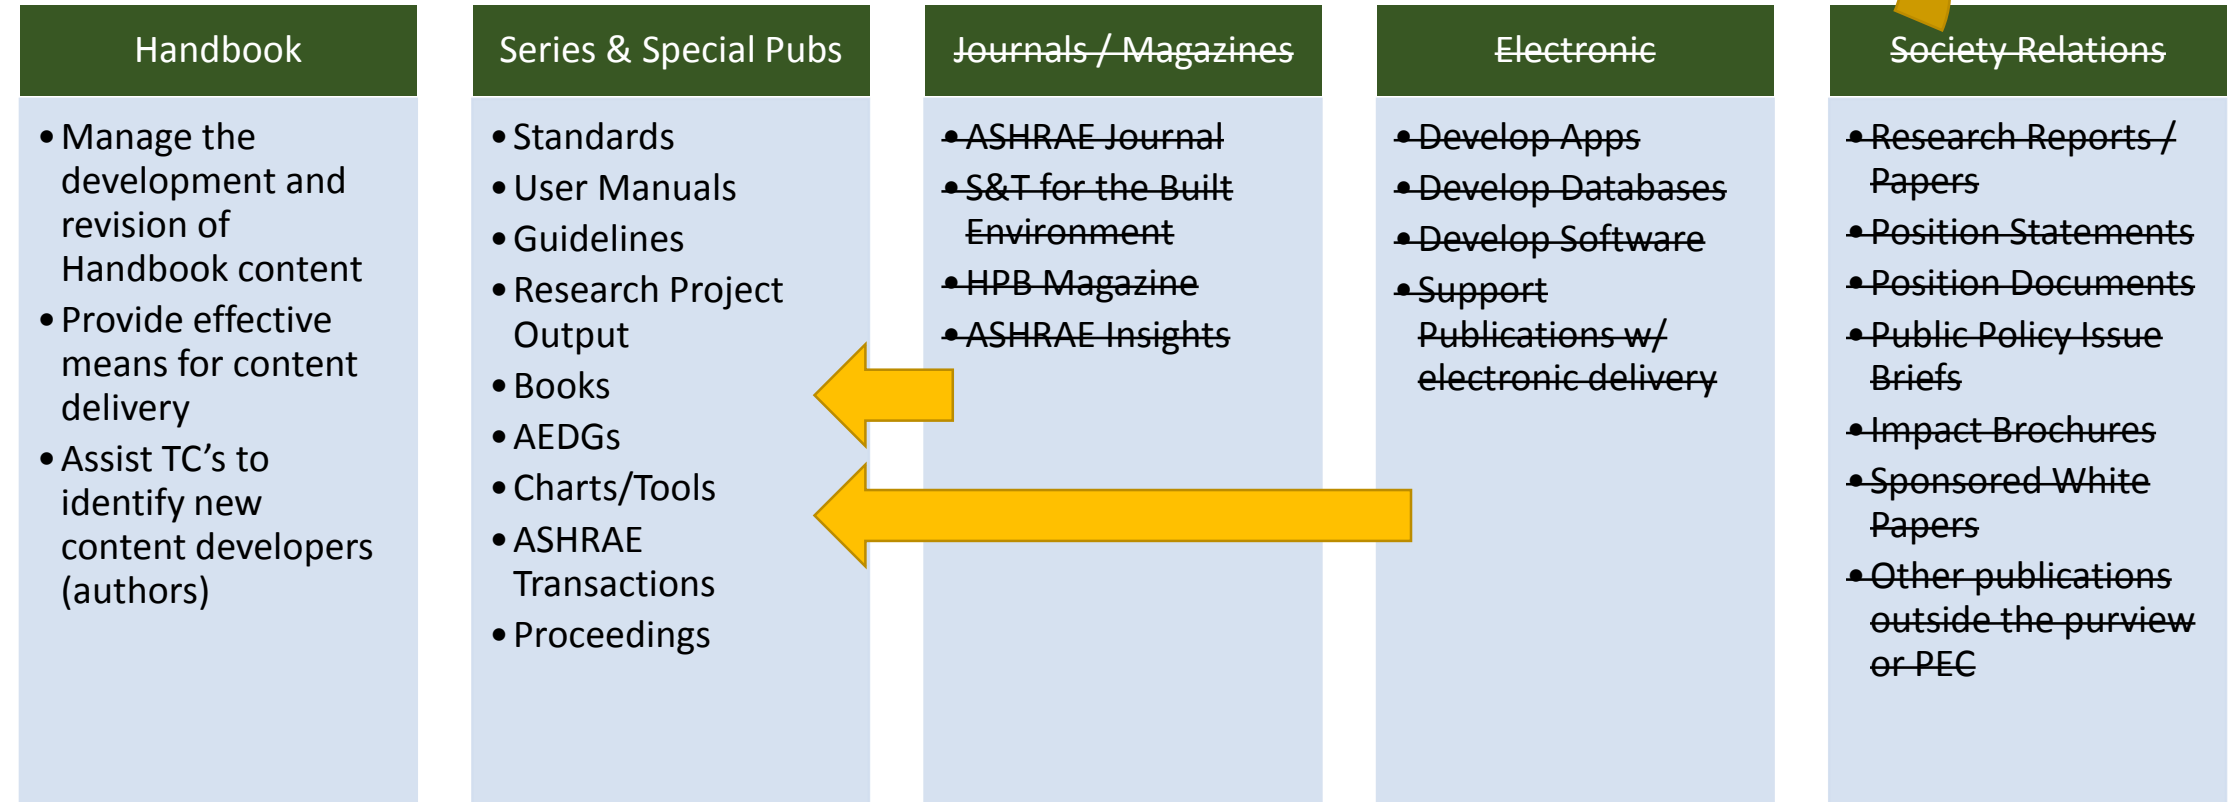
Handbook

- Manage the development and revision of Handbook content
- Provide effective means for content delivery
- Assist TC's to identify new content developers (authors)

Series & Special Pubs

- Standards
- User Manuals
- Guidelines
- Research Project Output
- Books
- AEDGs
- Charts/Tools
- ASHRAE Transactions
- Proceedings

~~Journals / Magazines~~

- ~~ASHRAE Journal~~
- ~~S&T for the Built Environment~~
- ~~HPB Magazine~~
- ~~ASHRAE Insights~~

~~Electronic~~

- ~~Develop Apps~~
- ~~Develop Databases~~
- ~~Develop Software~~
- ~~Support Publications w/ electronic delivery~~

~~Society Relations~~

- ~~Research Reports / Papers~~
- ~~Position Statements~~
- ~~Position Documents~~
- ~~Public Policy Issue Briefs~~
- ~~Impact Brochures~~
- ~~Sponsored White Papers~~
- ~~Other publications outside the purview or PEC~~